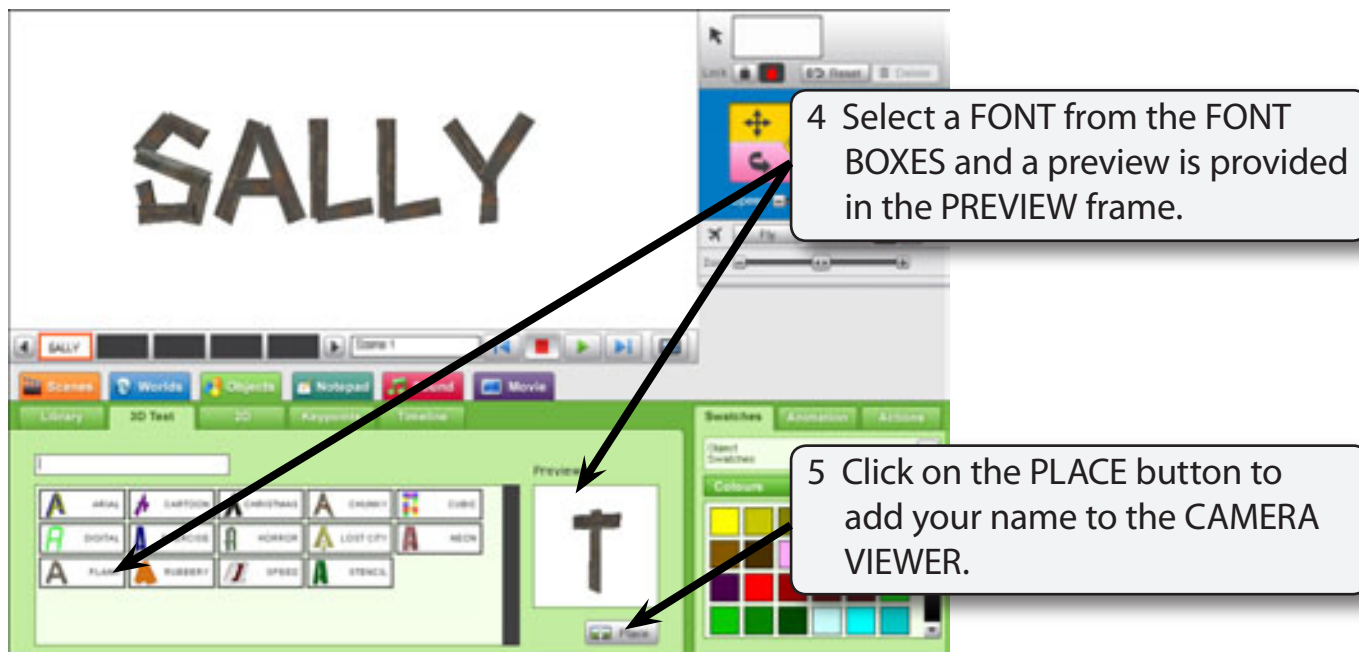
SALLY

Lock

Reset

Delete

Fly

4 Select a FONT from the FONT BOXES and a preview is provided in the PREVIEW frame.

SALLY

Scene 1

Scenes

Worlds

Objects

Notepad

Sound

Movie

Library

3D Text

2D

Keypoints

Timeline

Swatches

Animation

Actions

Preview

Object Swatches

Colours

ARIAL

CARTOON

CHRISTMAS

CHUNKY

CUBIC

DIGITAL

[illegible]

HORROR

LOST CITY

NEON

PLAIN

RUBBERY

SPEED

STENCIL

Place

5 Click on the PLACE button to add your name to the CAMERA VIEWER.